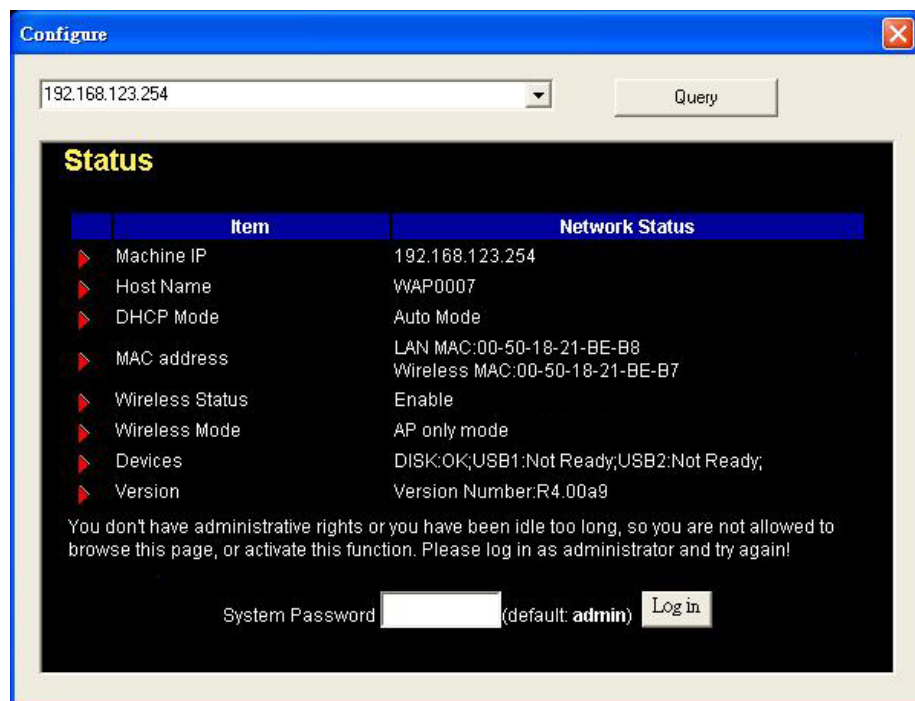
Configure

192.168.123.254

Query

Status

| Item | Network Status |
|---|---|
| Machine IP | 192.168.123.254 |
| Host Name | WAP0007 |
| DHCP Mode | Auto Mode |
| MAC address | LAN MAC:00-50-18-21-BE-B8 Wireless MAC:00-50-18-21-BE-B7 |
| Wireless Status | Enable |
| Wireless Mode | AP only mode |
| Devices | DISK:OK;USB1:Not Ready;USB2:Not Ready; |
| Version | Version Number:R4.00a9 |

You don't have administrative rights or you have been idle too long, so you are not allowed to browse this page, or activate this function. Please log in as administrator and try again!

System Password (default: **admin**) Log in